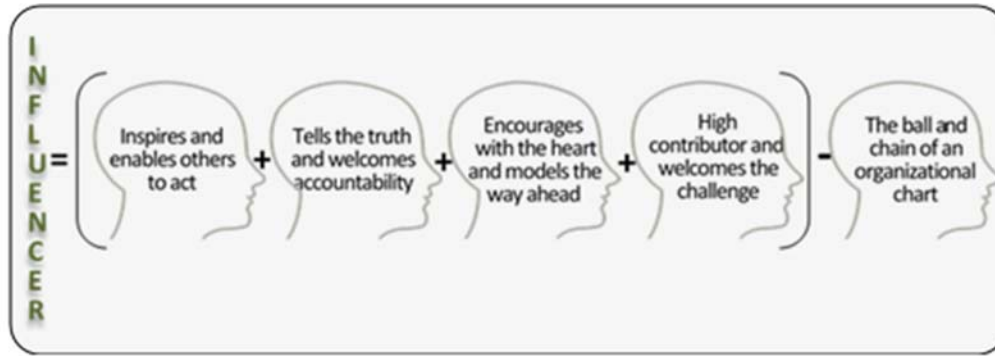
I
N
F
L
U
E
N
C
E
R

= ( Inspires and enables others to act + Tells the truth and welcomes accountability + Encourages with the heart and models the way ahead + High contributor and welcomes the challenge ) - The ball and chain of an organizational chart